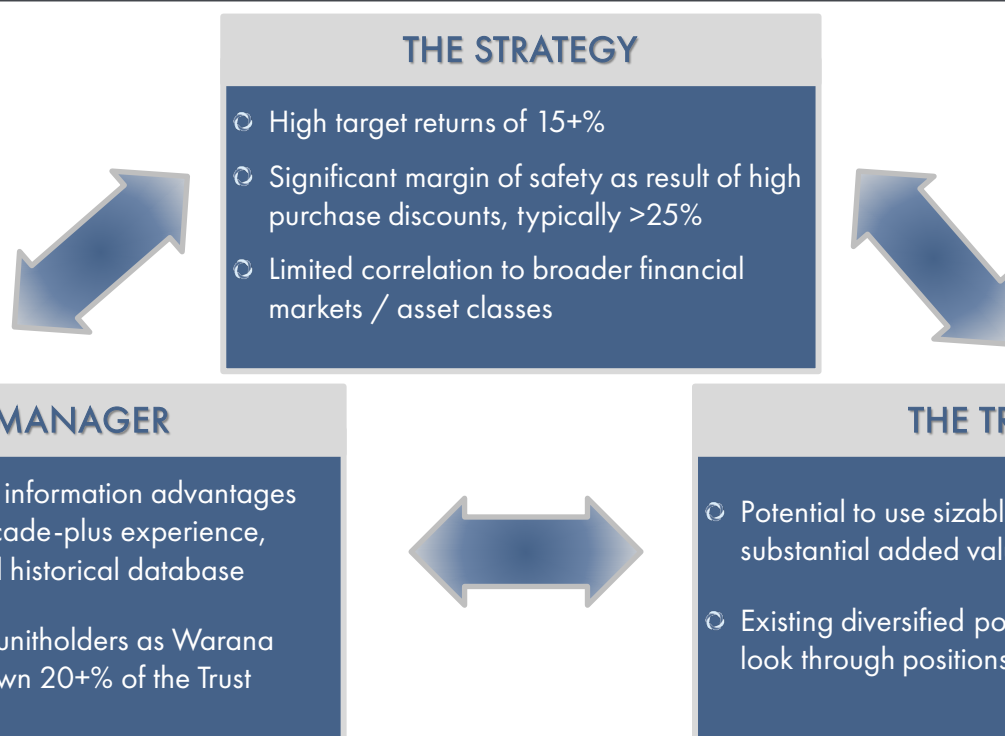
THE STRATEGY

High target returns of 15+%

Significant margin of safety as result of high purchase discounts, typically >25%

Limited correlation to broader financial markets / asset classes

MANAGER

information advantages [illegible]cade-plus experience, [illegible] historical database

unitholders as Warana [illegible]wn 20+% of the Trust

THE TR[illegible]

Potential to use sizabl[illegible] substantial added val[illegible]

Existing diversified po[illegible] look through positions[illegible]